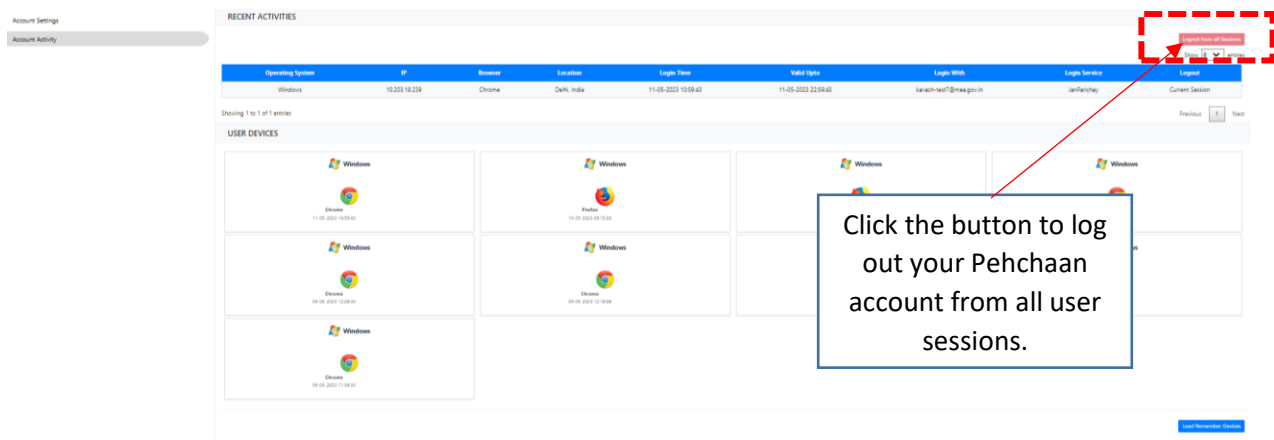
Account Settings
Account Activity

RECENT ACTIVITIES

Logout from all Sessions

Show 5 entries

| Operating System | IP | Browser | Location | Login Time | Valid Upto | Login With | Login Service | Logout |
|---|---|---|---|---|---|---|---|---|
| Windows | 10.203.18.239 | Chrome | Delhi, India | 11-05-2023 10:59:43 | 11-05-2023 22:59:43 | kavach-test7@mea.gov.in | JanParichay | Current Session |

Showing 1 to 1 of 1 entries

Previous 1 Next

USER DEVICES

Windows
Chrome
11-05-2023 10:59:43

Windows
Firefox
10-05-2023 09:15:00

Windows

Windows

Windows
Chrome
09-05-2023 12:28:45

Windows
Chrome
09-05-2023 12:18:09

Windows
Chrome
09-05-2023 11:38:02

Click the button to log out your Pehchaan account from all user sessions.

Load Remember Devices